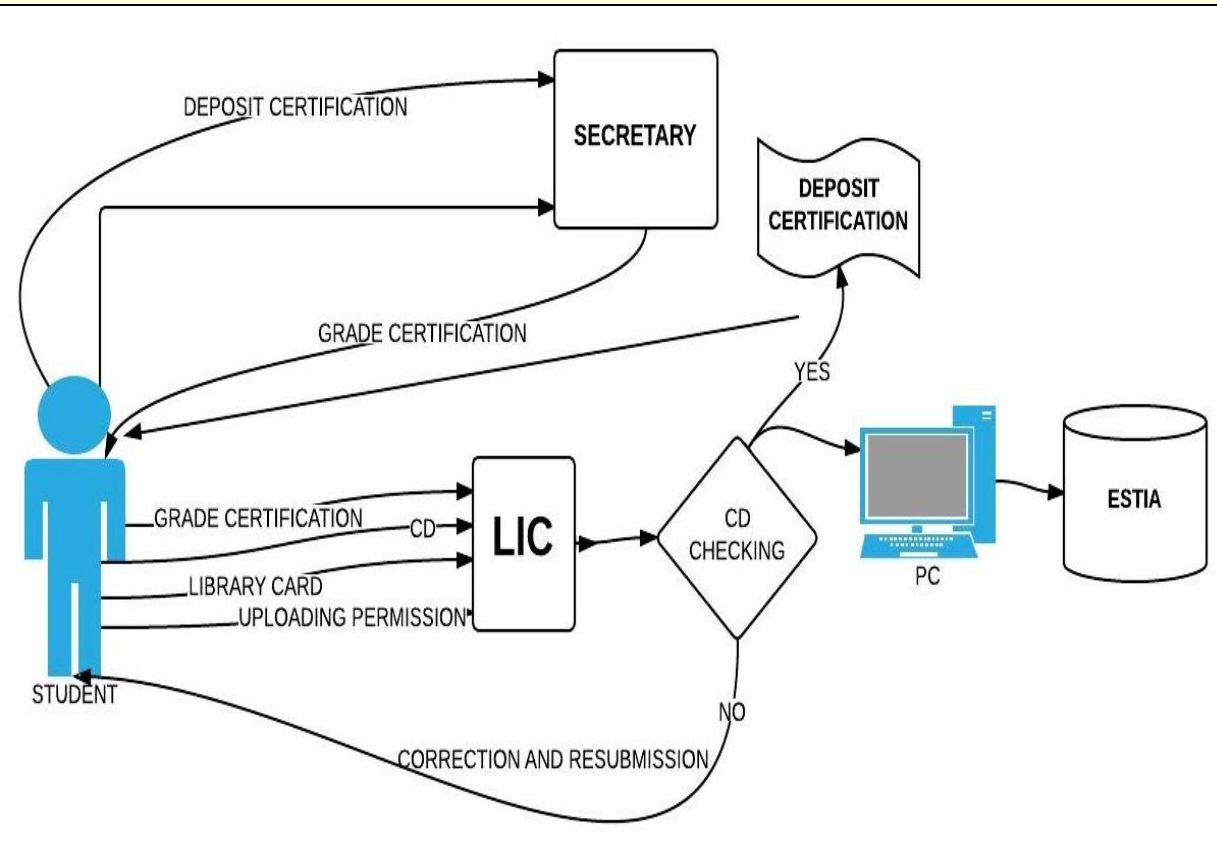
DEPOSIT CERTIFICATION

SECRETARY

DEPOSIT CERTIFICATION

GRADE CERTIFICATION

YES

GRADE CERTIFICATION

CD

LIC

CD CHECKING

ESTIA

LIBRARY CARD

UPLOADING PERMISSION

PC

STUDENT

NO

CORRECTION AND RESUBMISSION